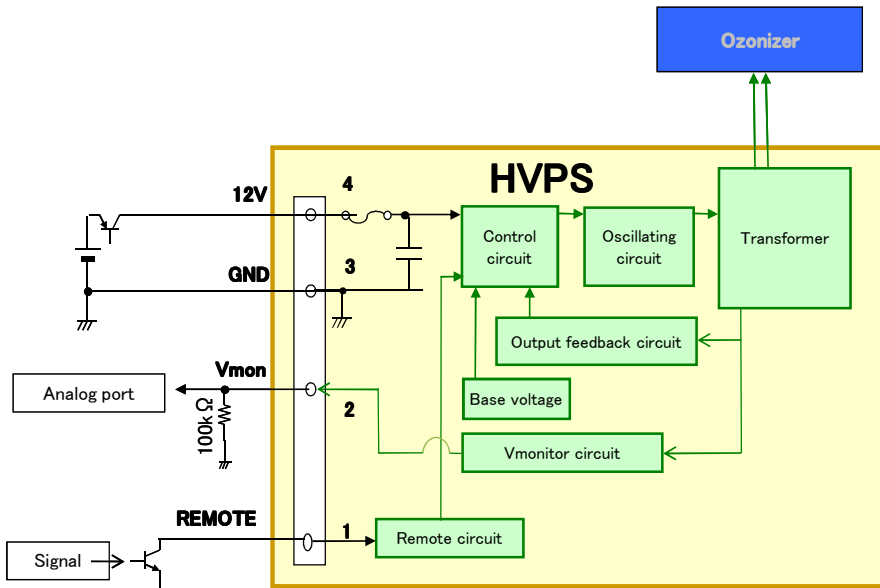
Ozonizer

HVPS

12V

4

GND

3

Control circuit

Oscillating circuit

Transformer

Output feedback circuit

Base voltage

Vmon

Analog port

$100k\Omega$

2

Vmonitor circuit

REMOTE

1

Remote circuit

Signal